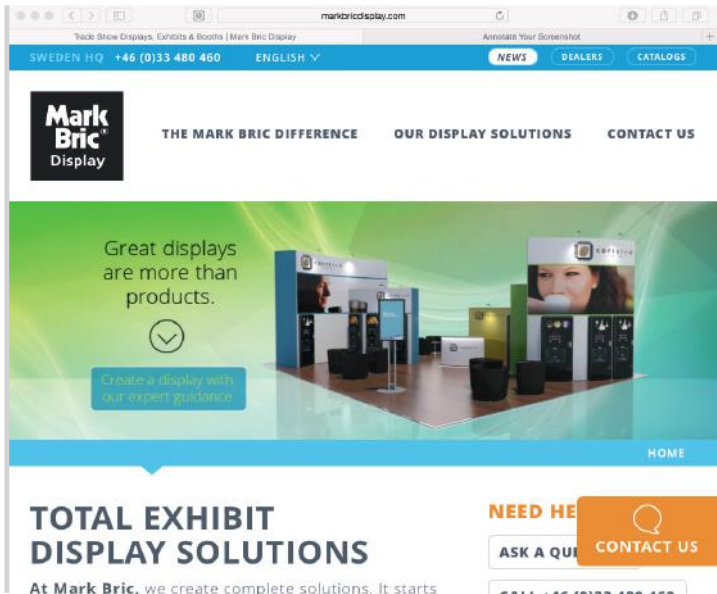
markbricdisplay.com

Trade Show Displays, Exhibits & Booths | Mark Bric Display

Annotate Your Screenshot

SWEDEN HQ +46 (0)33 480 460 ENGLISH

NEWS DEALERS CATALOGS

Mark Bric® Display

THE MARK BRIC DIFFERENCE OUR DISPLAY SOLUTIONS CONTACT US

Great displays are more than products.

Create a display with our expert guidance

HOME

TOTAL EXHIBIT DISPLAY SOLUTIONS

At Mark Bric, we create complete solutions. It starts

NEED HE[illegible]

ASK A QU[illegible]

CONTACT US

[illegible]